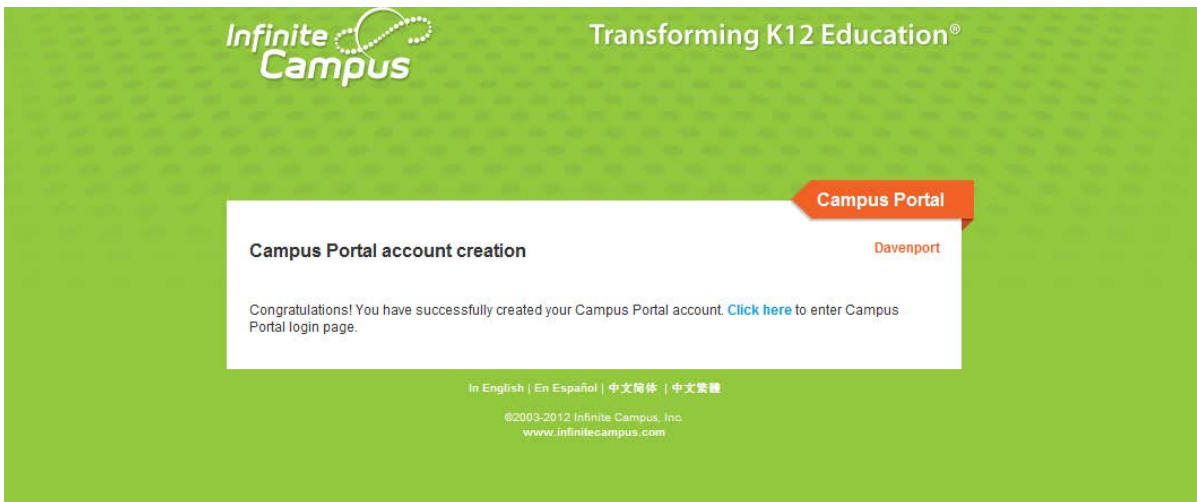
Infinite Campus

Transforming K12 Education®

Campus Portal

Campus Portal account creation

Davenport

Congratulations! You have successfully created your Campus Portal account. Click here to enter Campus Portal login page.

In English | En Español | 中文简体 | 中文繁體

©2003-2012 Infinite Campus, Inc.
www.infinitecampus.com